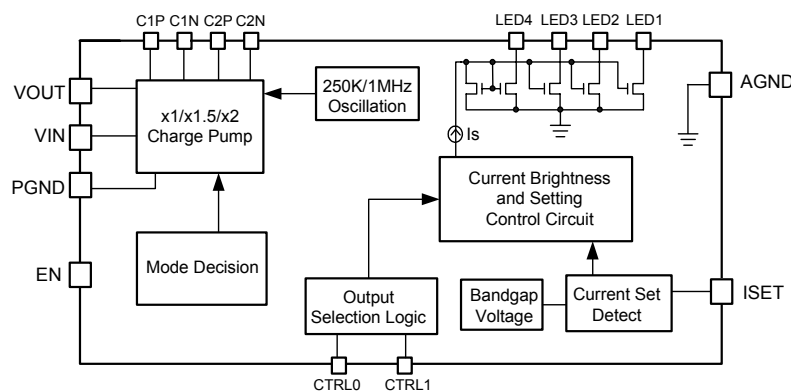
C1P C1N C2P C2N

LED4 LED3 LED2 LED1

VOUT

VIN

PGND

EN

AGND

ISET

x1/x1.5/x2
Charge Pump

250K/1MHz
Oscillation

Is

Current Brightness
and Setting
Control Circuit

Mode Decision

Output
Selection Logic

Bandgap
Voltage

Current Set
Detect

CTRL0 CTRL1